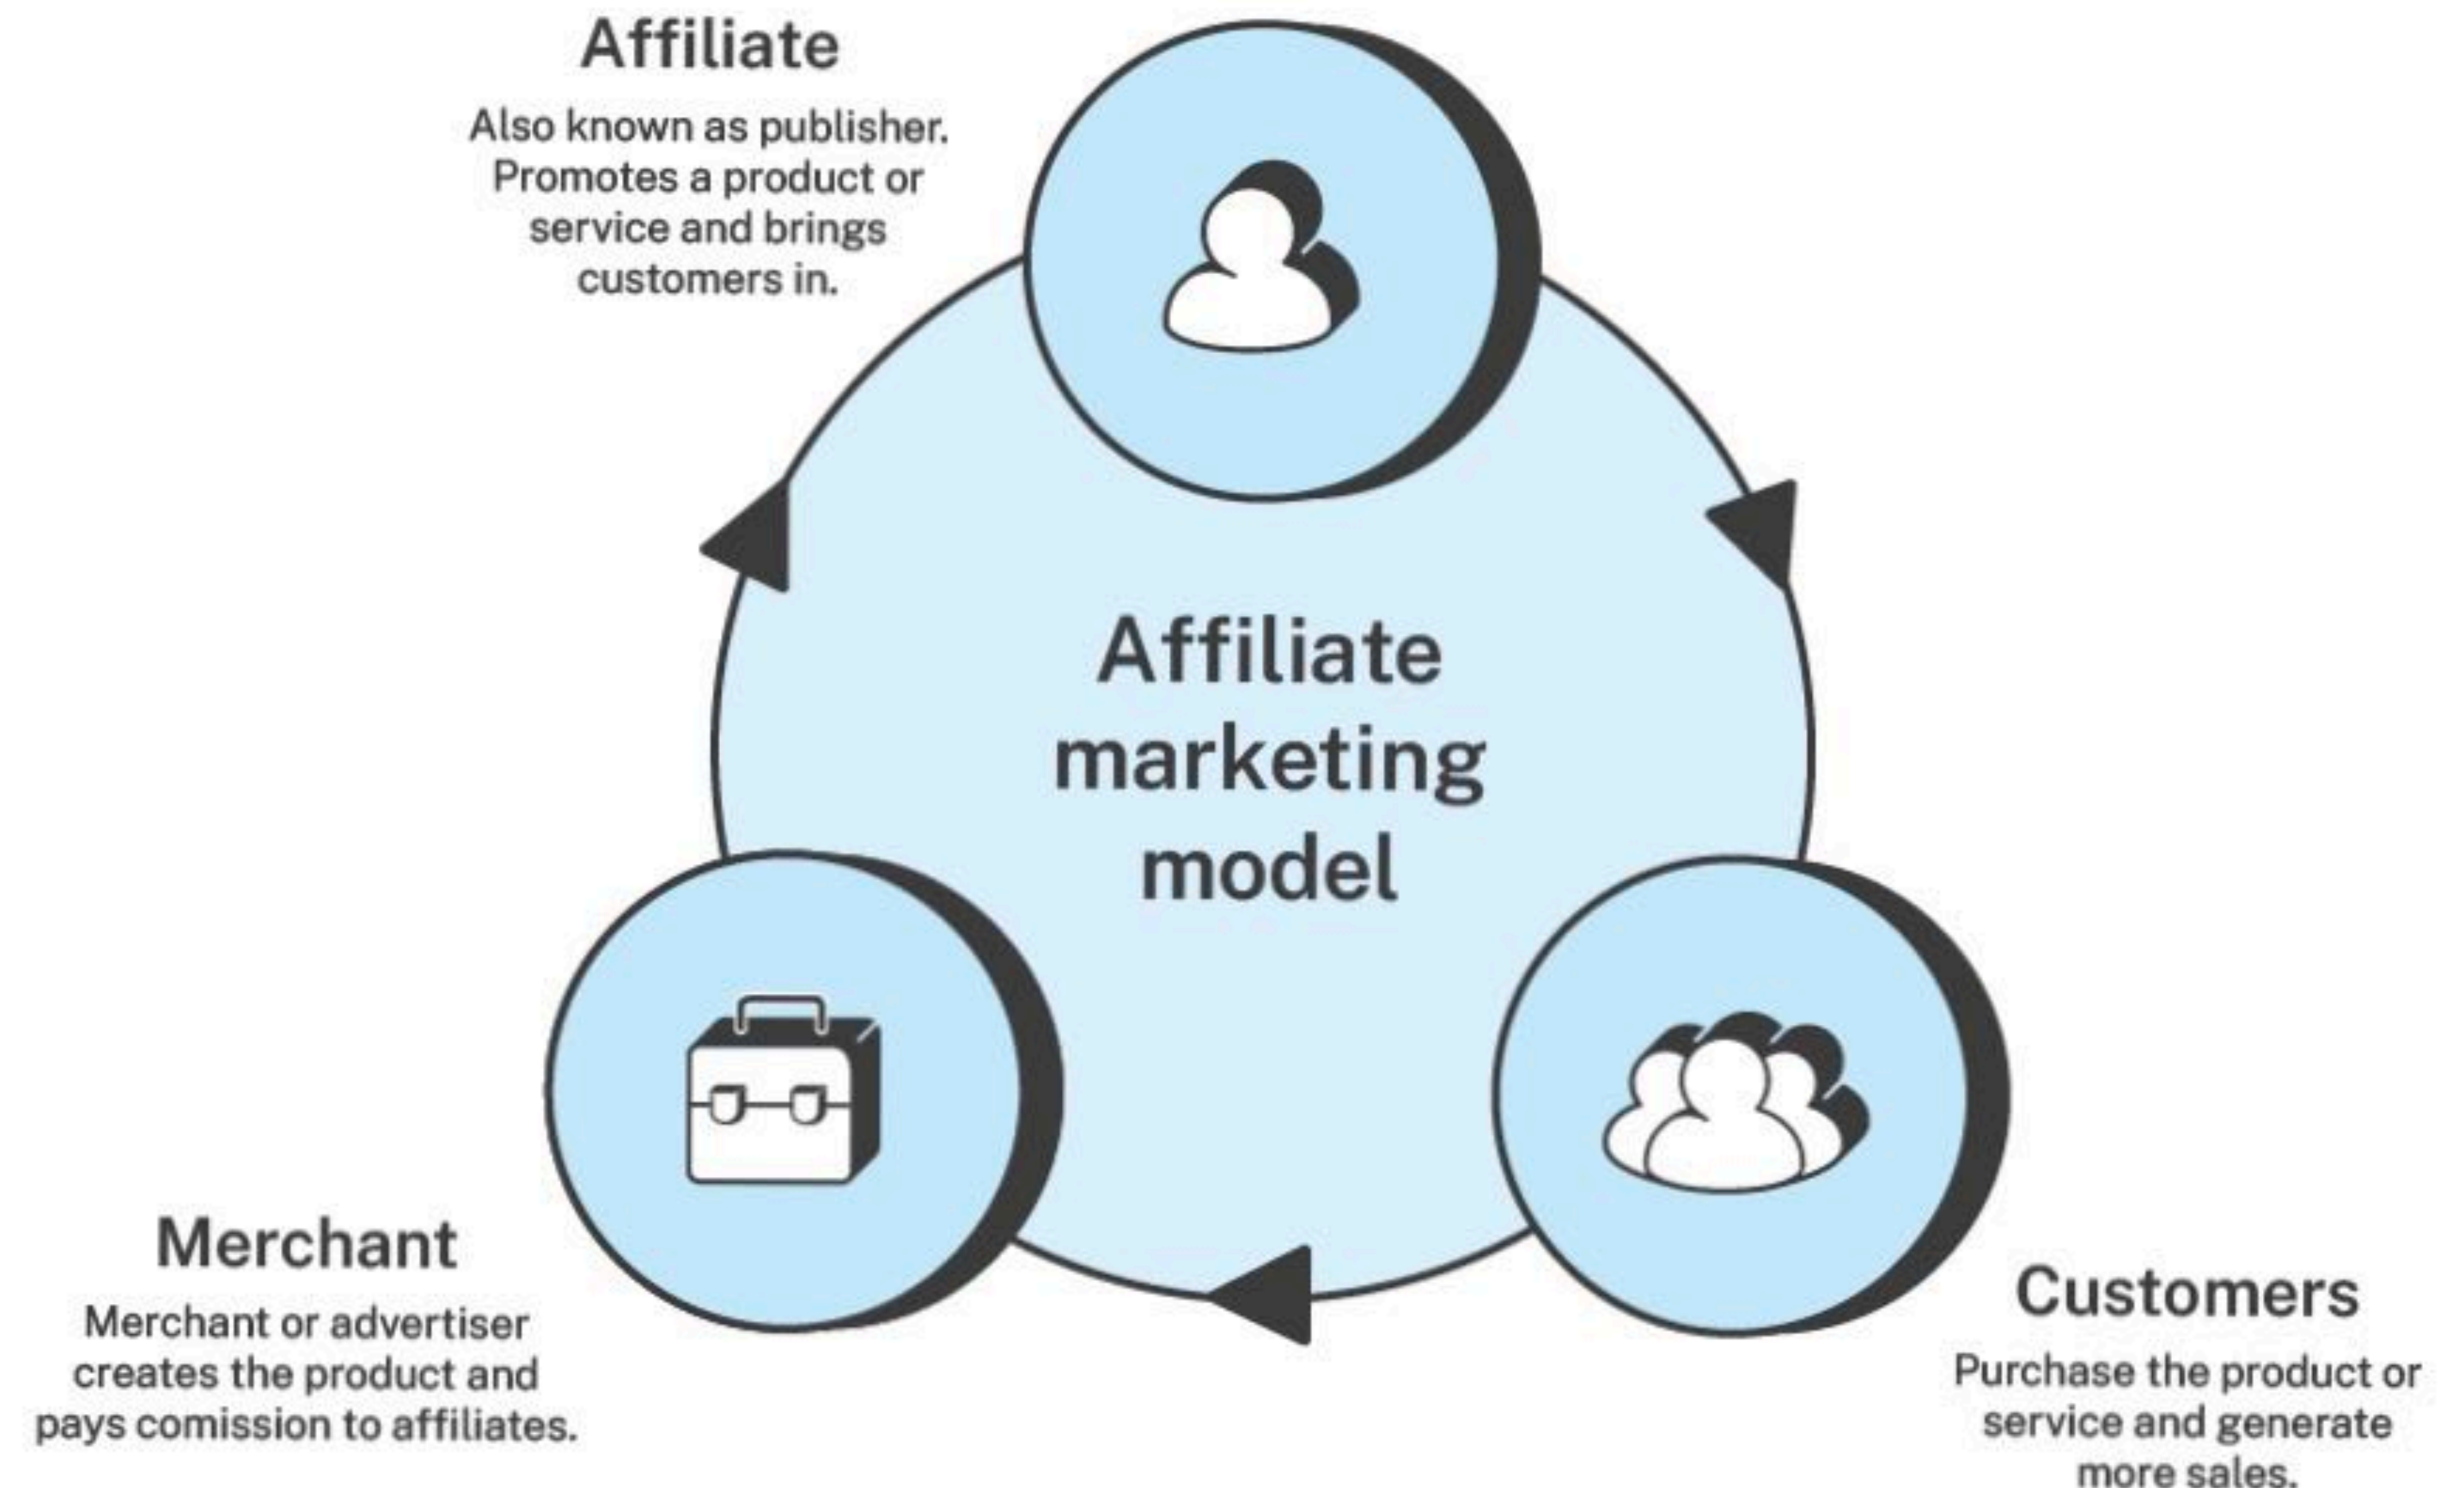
Affiliate

Also known as publisher. Promotes a product or service and brings customers in.

Affiliate marketing model

Merchant

Merchant or advertiser creates the product and pays comission to affiliates.

Customers

Purchase the product or service and generate more sales.